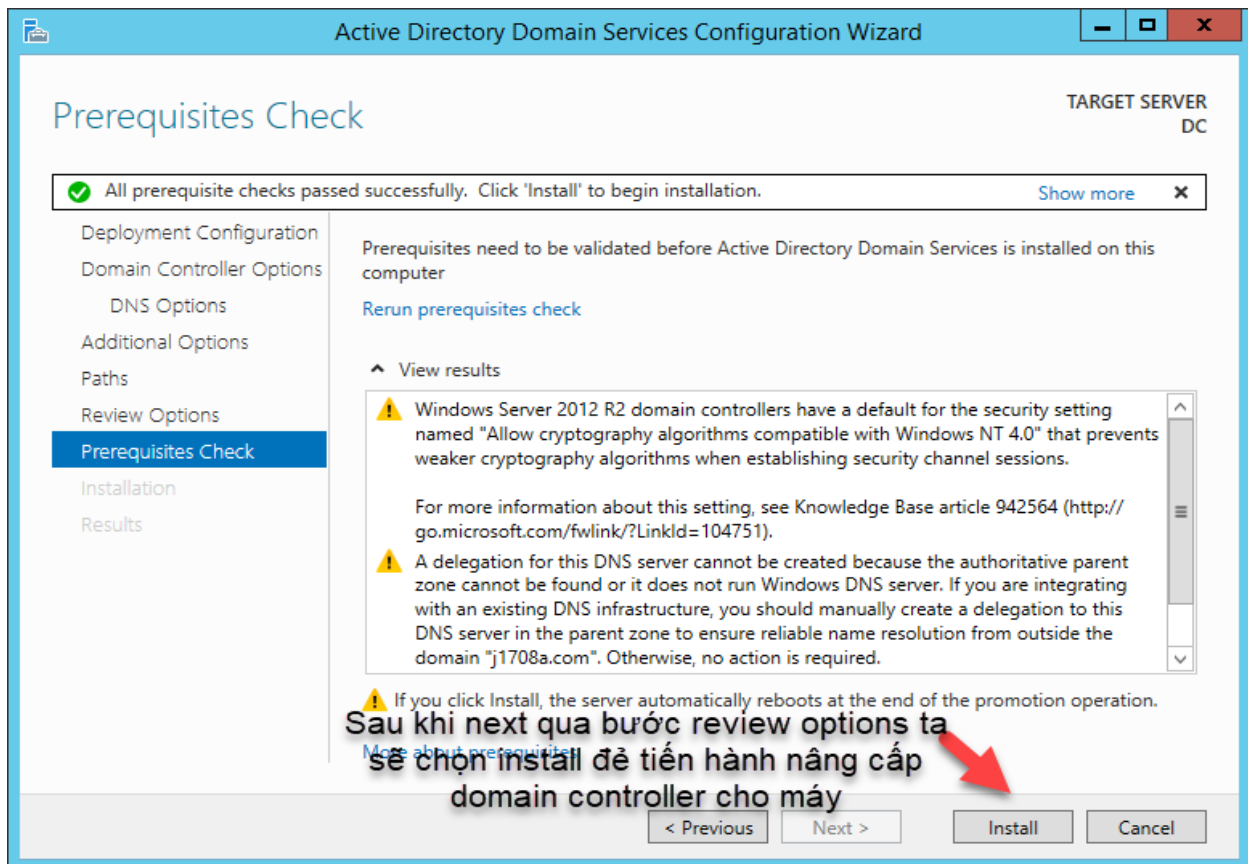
Active Directory Domain Services Configuration Wizard

Prerequisites Check

TARGET SERVER
DC

All prerequisite checks passed successfully. Click 'Install' to begin installation.

Show more

Deployment Configuration
Domain Controller Options
DNS Options
Additional Options
Paths
Review Options
Prerequisites Check
Installation
Results

Prerequisites need to be validated before Active Directory Domain Services is installed on this computer

Rerun prerequisites check

View results

Windows Server 2012 R2 domain controllers have a default for the security setting named "Allow cryptography algorithms compatible with Windows NT 4.0" that prevents weaker cryptography algorithms when establishing security channel sessions.

For more information about this setting, see Knowledge Base article 942564 (http://go.microsoft.com/fwlink/?LinkId=104751).

A delegation for this DNS server cannot be created because the authoritative parent zone cannot be found or it does not run Windows DNS server. If you are integrating with an existing DNS infrastructure, you should manually create a delegation to this DNS server in the parent zone to ensure reliable name resolution from outside the domain "j1708a.com". Otherwise, no action is required.

If you click Install, the server automatically reboots at the end of the promotion operation.

More about prerequisites

Sau khi next qua bước review options ta sẽ chọn install để tiến hành nâng cấp domain controller cho máy

< Previous
Next >
Install
Cancel